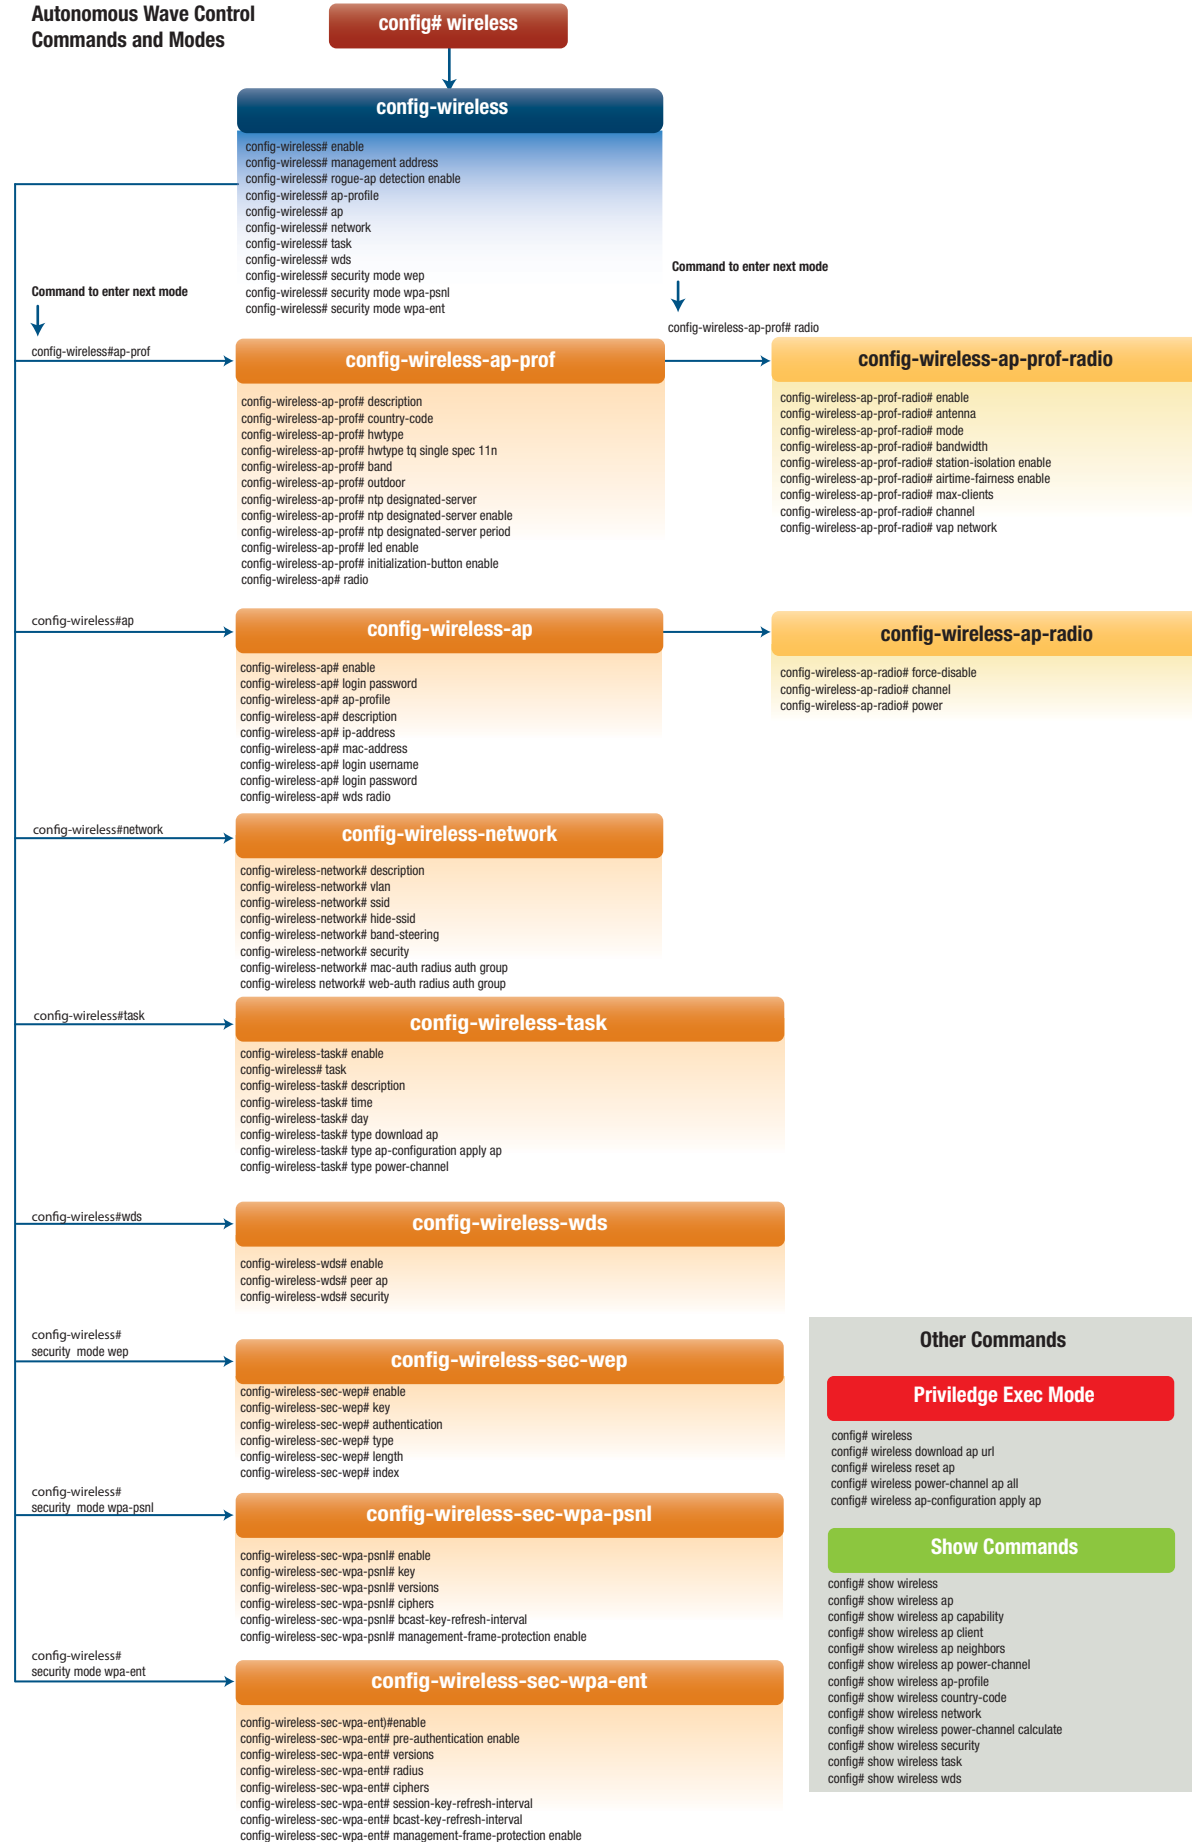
Autonomous Wave Control Commands and Modes

config# wireless

config-wireless

config-wireless# enable
config-wireless# management address
config-wireless# rogue-ap detection enable
config-wireless# ap-profile
config-wireless# ap
config-wireless# network
config-wireless# task
config-wireless# wds
config-wireless# security mode wep
config-wireless# security mode wpa-psnl
config-wireless# security mode wpa-ent

Command to enter next mode

Command to enter next mode

config-wireless-ap-prof# radio

config-wireless#ap-prof

config-wireless-ap-prof

config-wireless-ap-prof# description
config-wireless-ap-prof# country-code
config-wireless-ap-prof# hwtype
config-wireless-ap-prof# hwtype tq single spec 11n
config-wireless-ap-prof# band
config-wireless-ap-prof# outdoor
config-wireless-ap-prof# ntp designated-server
config-wireless-ap-prof# ntp designated-server enable
config-wireless-ap-prof# ntp designated-server period
config-wireless-ap-prof# led enable
config-wireless-ap-prof# initialization-button enable
config-wireless-ap# radio

config-wireless-ap-prof-radio

config-wireless-ap-prof-radio# enable
config-wireless-ap-prof-radio# antenna
config-wireless-ap-prof-radio# mode
config-wireless-ap-prof-radio# bandwidth
config-wireless-ap-prof-radio# station-isolation enable
config-wireless-ap-prof-radio# airtime-fairness enable
config-wireless-ap-prof-radio# max-clients
config-wireless-ap-prof-radio# channel
config-wireless-ap-prof-radio# vap network

config-wireless#ap

config-wireless-ap

config-wireless-ap# enable
config-wireless-ap# login password
config-wireless-ap# ap-profile
config-wireless-ap# description
config-wireless-ap# ip-address
config-wireless-ap# mac-address
config-wireless-ap# login username
config-wireless-ap# login password
config-wireless-ap# wds radio

config-wireless-ap-radio

config-wireless-ap-radio# force-disable
config-wireless-ap-radio# channel
config-wireless-ap-radio# power

config-wireless#network

config-wireless-network

config-wireless-network# description
config-wireless-network# vlan
config-wireless-network# ssid
config-wireless-network# hide-ssid
config-wireless-network# band-steering
config-wireless-network# security
config-wireless-network# mac-auth radius auth group
config-wireless network# web-auth radius auth group

config-wireless#task

config-wireless-task

config-wireless-task# enable
config-wireless# task
config-wireless-task# description
config-wireless-task# time
config-wireless-task# day
config-wireless-task# type download ap
config-wireless-task# type ap-configuration apply ap
config-wireless-task# type power-channel

config-wireless#wds

config-wireless-wds

config-wireless-wds# enable
config-wireless-wds# peer ap
config-wireless-wds# security

config-wireless# security mode wep

config-wireless-sec-wep

config-wireless-sec-wep# enable
config-wireless-sec-wep# key
config-wireless-sec-wep# authentication
config-wireless-sec-wep# type
config-wireless-sec-wep# length
config-wireless-sec-wep# index

config-wireless# security mode wpa-psnl

config-wireless-sec-wpa-psnl

config-wireless-sec-wpa-psnl# enable
config-wireless-sec-wpa-psnl# key
config-wireless-sec-wpa-psnl# versions
config-wireless-sec-wpa-psnl# ciphers
config-wireless-sec-wpa-psnl# bcast-key-refresh-interval
config-wireless-sec-wpa-psnl# management-frame-protection enable

config-wireless# security mode wpa-ent

config-wireless-sec-wpa-ent

config-wireless-sec-wpa-ent)#enable
config-wireless-sec-wpa-ent# pre-authentication enable
config-wireless-sec-wpa-ent# versions
config-wireless-sec-wpa-ent# radius
config-wireless-sec-wpa-ent# ciphers
config-wireless-sec-wpa-ent# session-key-refresh-interval
config-wireless-sec-wpa-ent# bcast-key-refresh-interval
config-wireless-sec-wpa-ent# management-frame-protection enable

Other Commands

Priviledge Exec Mode

config# wireless
config# wireless download ap url
config# wireless reset ap
config# wireless power-channel ap all
config# wireless ap-configuration apply ap

Show Commands

config# show wireless
config# show wireless ap
config# show wireless ap capability
config# show wireless ap client
config# show wireless ap neighbors
config# show wireless ap power-channel
config# show wireless ap-profile
config# show wireless country-code
config# show wireless network
config# show wireless power-channel calculate
config# show wireless security
config# show wireless task
config# show wireless wds